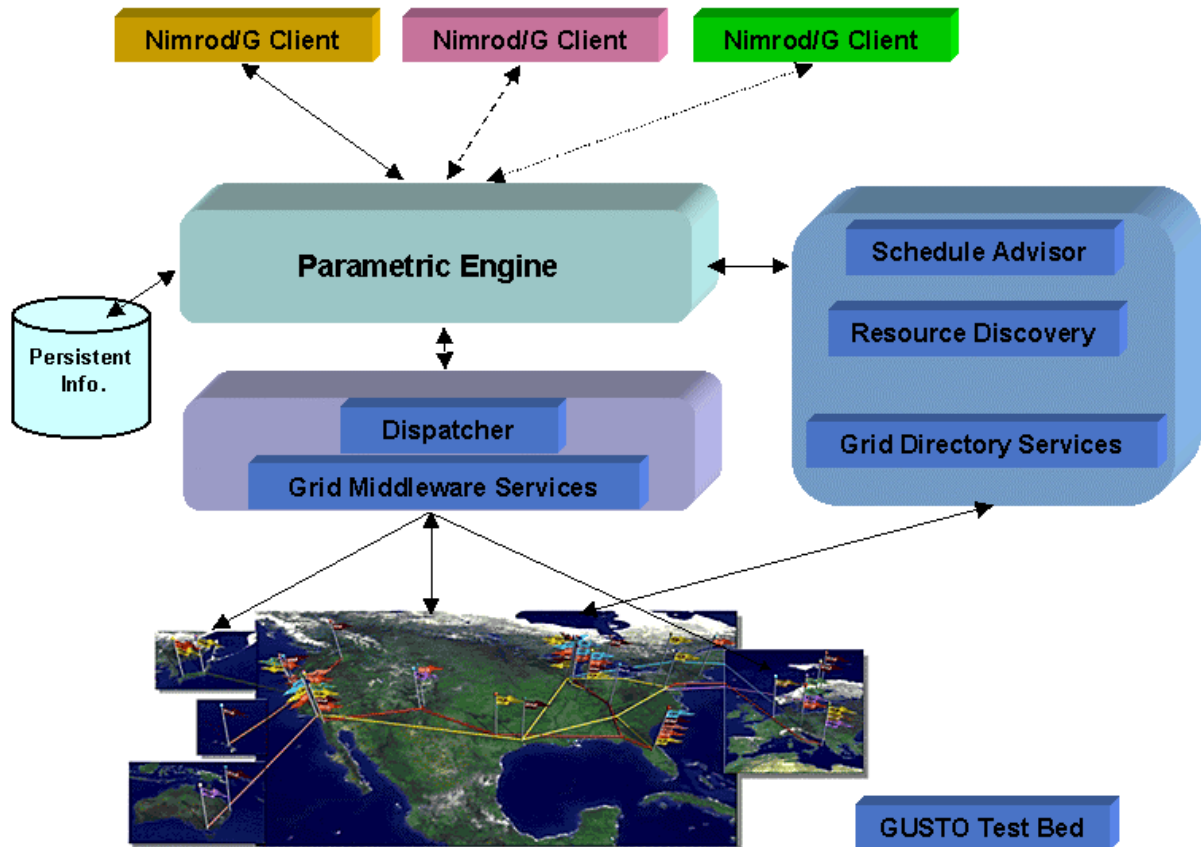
Nimrod/G Client

Nimrod/G Client

Nimrod/G Client

Parametric Engine

Persistent Info.

Schedule Advisor

Resource Discovery

Grid Directory Services

Dispatcher

Grid Middleware Services

GUSTO Test Bed